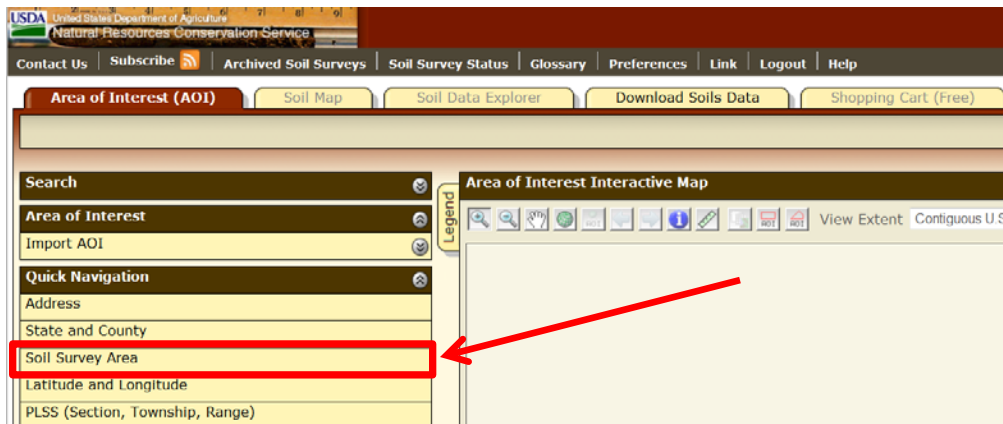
USDA United States Department of Agriculture
Natural Resources Conservation Service

Contact Us | Subscribe | Archived Soil Surveys | Soil Survey Status | Glossary | Preferences | Link | Logout | Help

Area of Interest (AOI) | Soil Map | Soil Data Explorer | Download Soils Data | Shopping Cart (Free)

Search
Area of Interest
Import AOI
Quick Navigation
Address
State and County
Soil Survey Area
Latitude and Longitude
PLSS (Section, Township, Range)

Legend

Area of Interest Interactive Map
View Extent Contiguous U.S